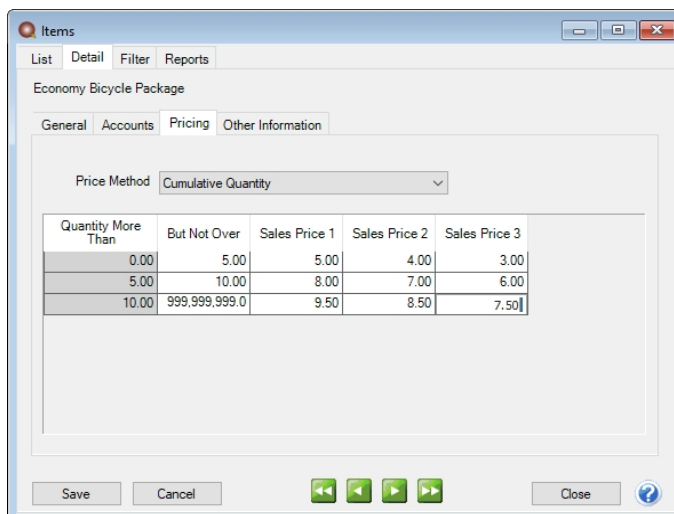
Items

List | Detail | Filter | Reports

Economy Bicycle Package

General | Accounts | Pricing | Other Information

Price Method: Cumulative Quantity

| Quantity More Than | But Not Over | Sales Price 1 | Sales Price 2 | Sales Price 3 |
|---|---|---|---|---|
| 0.00 | 5.00 | 5.00 | 4.00 | 3.00 |
| 5.00 | 10.00 | 8.00 | 7.00 | 6.00 |
| 10.00 | 999,999,999.0 | 9.50 | 8.50 | 7.50 |

Save | Cancel | Close